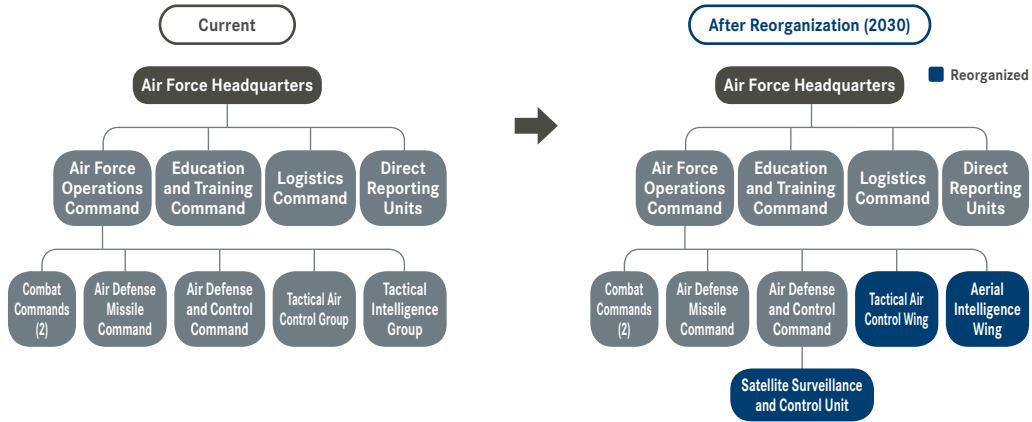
Current

Air Force Headquarters

Air Force Operations Command

Education and Training Command

Logistics Command

Direct Reporting Units

Combat Commands (2)

Air Defense Missile Command

Air Defense and Control Command

Tactical Air Control Group

Tactical Intelligence Group

After Reorganization (2030)

Reorganized

Air Force Headquarters

Air Force Operations Command

Education and Training Command

Logistics Command

Direct Reporting Units

Combat Commands (2)

Air Defense Missile Command

Air Defense and Control Command

Tactical Air Control Wing

Aerial Intelligence Wing

Satellite Surveillance and Control Unit